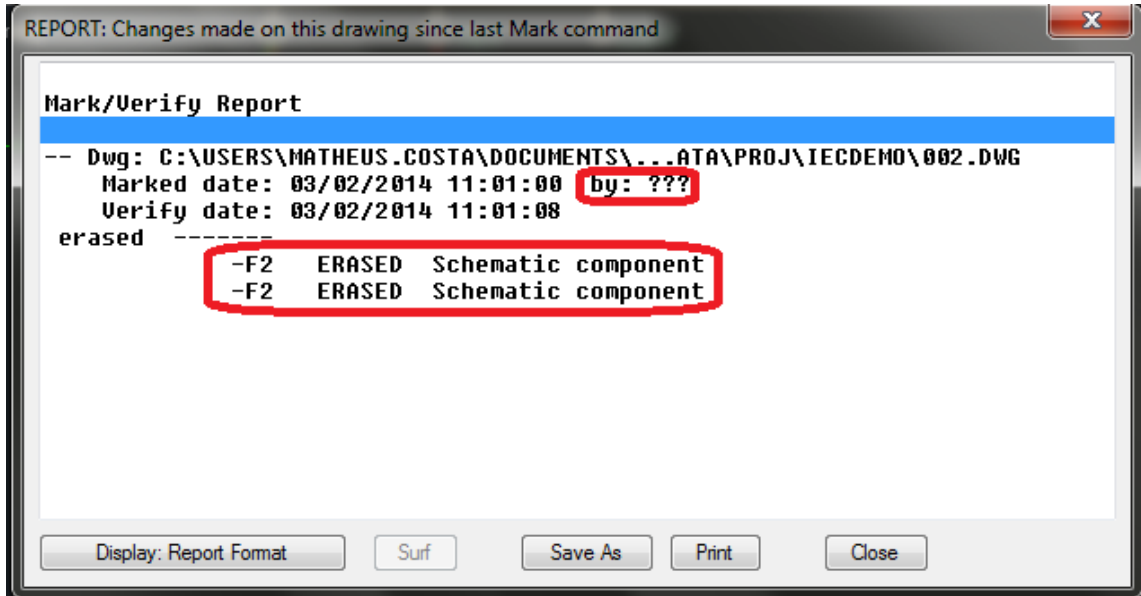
REPORT: Changes made on this drawing since last Mark command

Mark/Verify Report

-- Dwg: C:\USERS\MATHEUS.COSTA\DOCUMENTS\...ATA\PROJ\IECDEMO\002.DWG
Marked date: 03/02/2014 11:01:00 by: ???
Verify date: 03/02/2014 11:01:08
erased -------
-F2 ERASED Schematic component
-F2 ERASED Schematic component

Display: Report Format
Surf
Save As
Print
Close